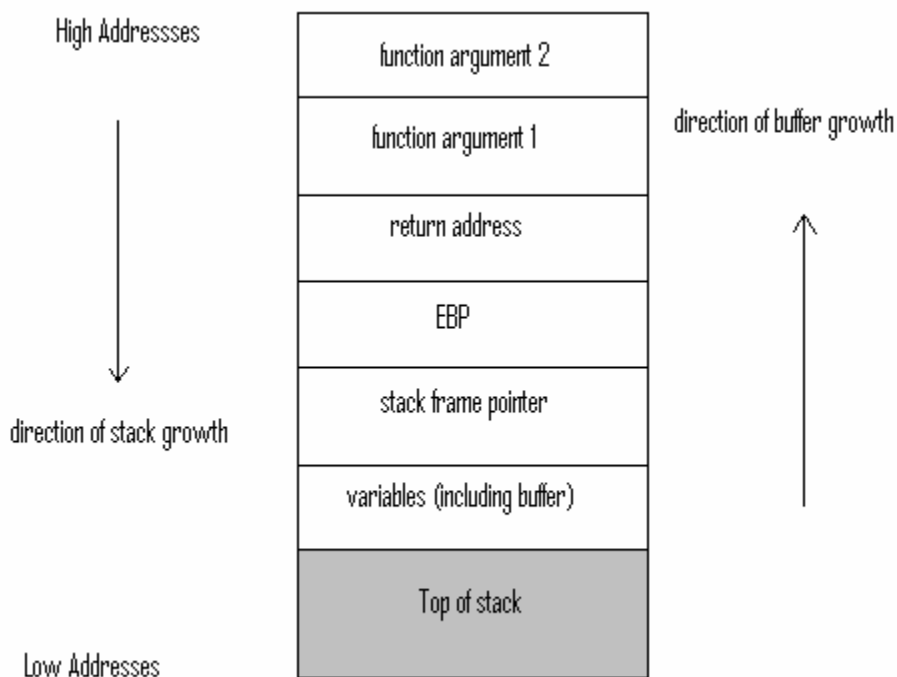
High Addressses

function argument 2

function argument 1

direction of buffer growth

return address

EBP

stack frame pointer

direction of stack growth

variables (including buffer)

Top of stack

Low Addresses